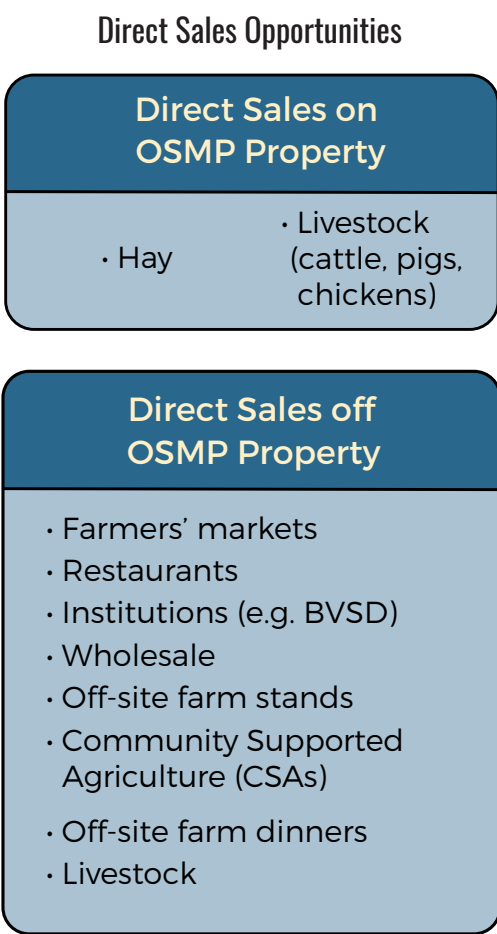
Direct Sales Opportunities

Direct Sales on OSMP Property

• Hay

• Livestock (cattle, pigs, chickens)

Direct Sales off OSMP Property

• Farmers' markets
• Restaurants
• Institutions (e.g. BVSD)
• Wholesale
• Off-site farm stands
• Community Supported Agriculture (CSAs)
• Off-site farm dinners
• Livestock